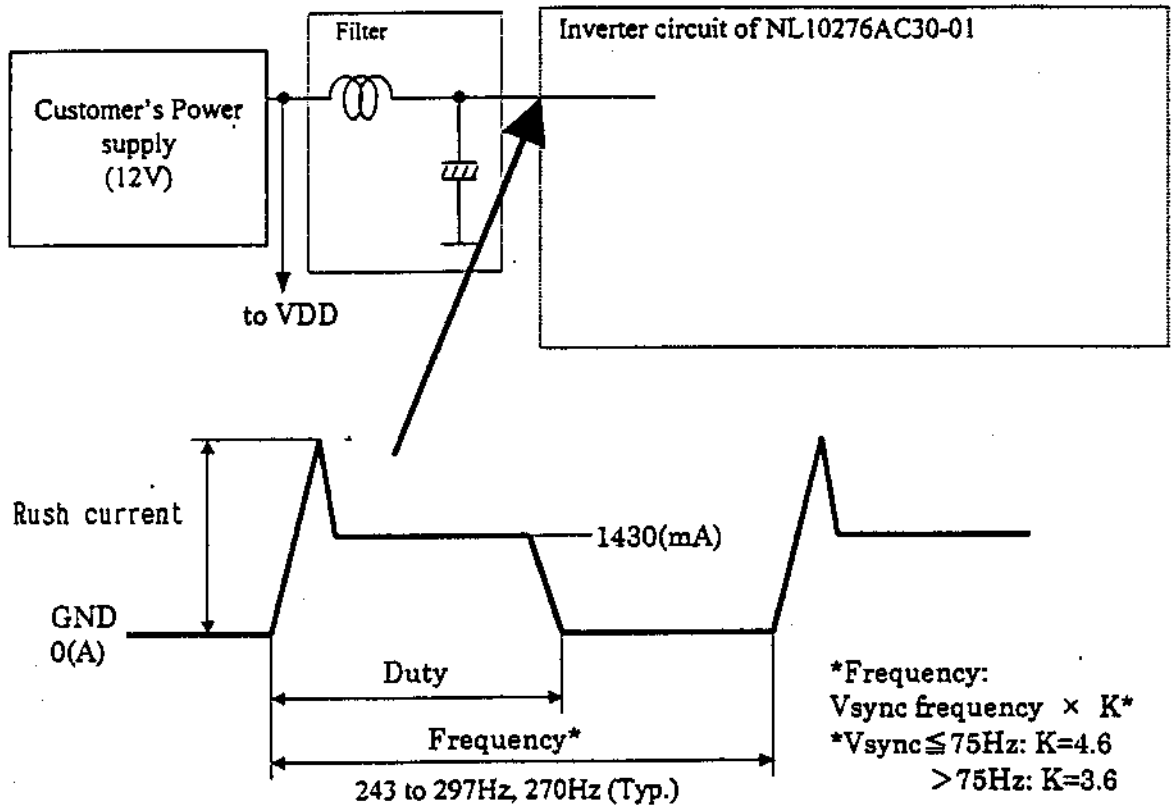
Filter

Inverter circuit of NL10276AC30-01

Customer's Power supply (12V)

to VDD

Rush current

1430(mA)

GND
0(A)

Duty

Frequency*

243 to 297Hz, 270Hz (Typ.)

*Frequency:
Vsync frequency × K*
*Vsync≦75Hz: K=4.6
>75Hz: K=3.6